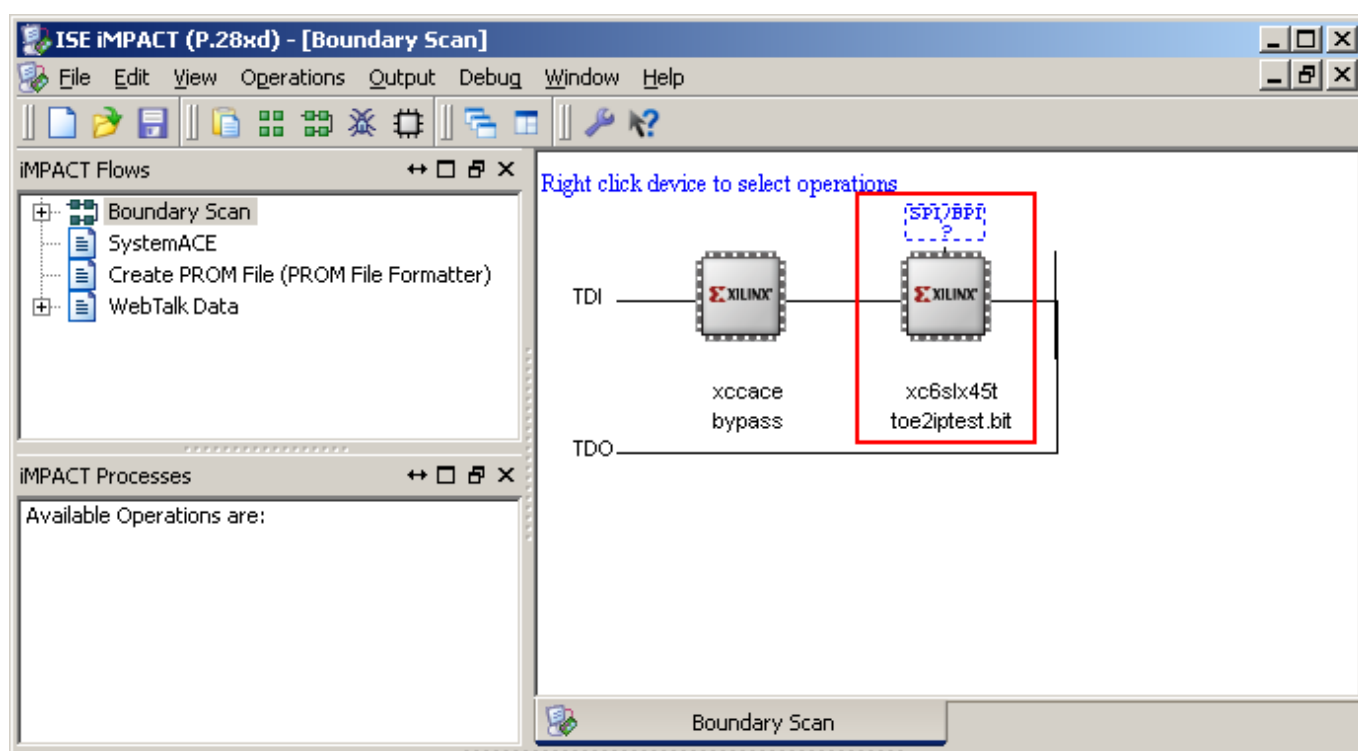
ISE iMPACT (P.28xd) - [Boundary Scan]

File Edit View Operations Output Debug Window Help

iMPACT Flows

Boundary Scan
SystemACE
Create PROM File (PROM File Formatter)
WebTalk Data

iMPACT Processes

Available Operations are:

Right click device to select operations

SPI/BPI
?

TDI

XILINX

XILINX

xccace
bypass

xc6slx45t
toe2iptest.bit

TDO

Boundary Scan